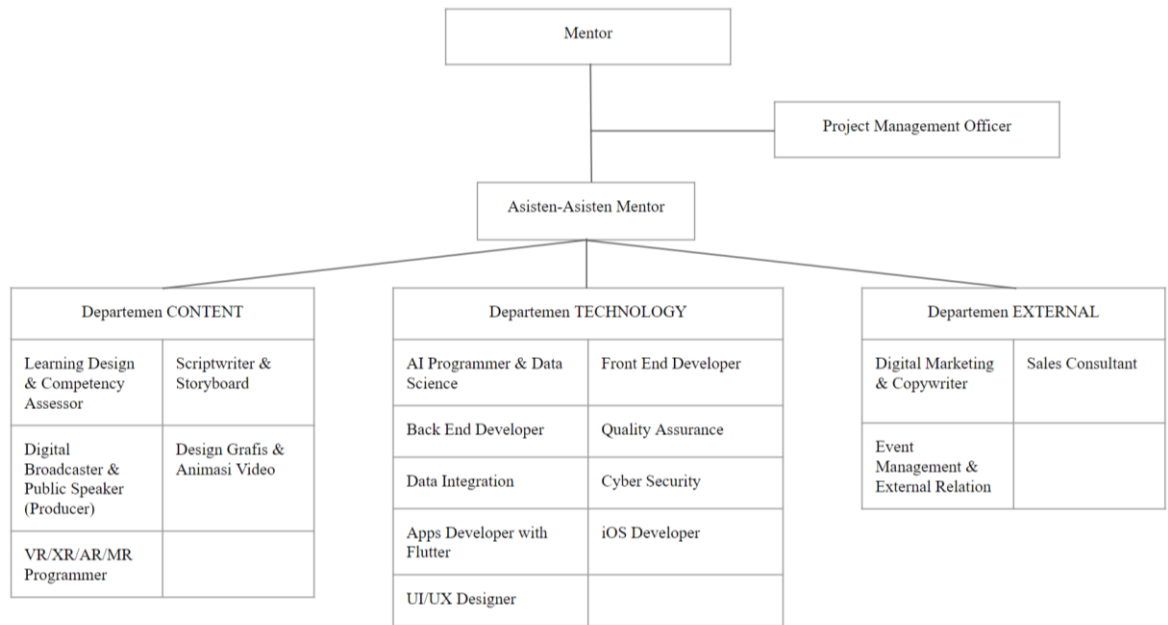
Mentor

Project Management Officer

Asisten-Asisten Mentor

Departemen CONTENT

| Learning Design & Competency Assessor | Scriptwriter & Storyboard |
|---|---|
| Digital Broadcaster & Public Speaker (Producer) | Design Grafis & Animasi Video |
| VR/XR/AR/MR Programmer | |

Departemen TECHNOLOGY

| AI Programmer & Data Science | Front End Developer |
|---|---|
| Back End Developer | Quality Assurance |
| Data Integration | Cyber Security |
| Apps Developer with Flutter | iOS Developer |
| UI/UX Designer | |

Departemen EXTERNAL

| Digital Marketing & Copywriter | Sales Consultant |
|---|---|
| Event Management & External Relation | |